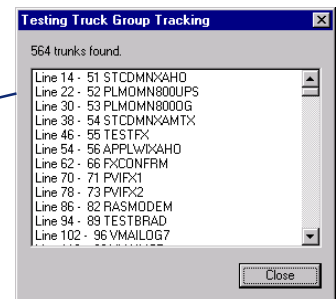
Testing Truck Group Tracking

564 trunks found.

Line 14 - 51 STCDMNXAHO
Line 22 - 52 PLMOMN800UPS
Line 30 - 53 PLMOMN800OG
Line 38 - 54 STCDMNXAMTX
Line 46 - 55 TESTFX
Line 54 - 56 APPLWIXAHO
Line 62 - 66 FXCONFRM
Line 70 - 71 PVIFX1
Line 78 - 73 PVIFX2
Line 86 - 82 RASMODEM
Line 94 - 89 TESTBRAD
Line 102 - 96 VMAILOG7
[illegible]

Close